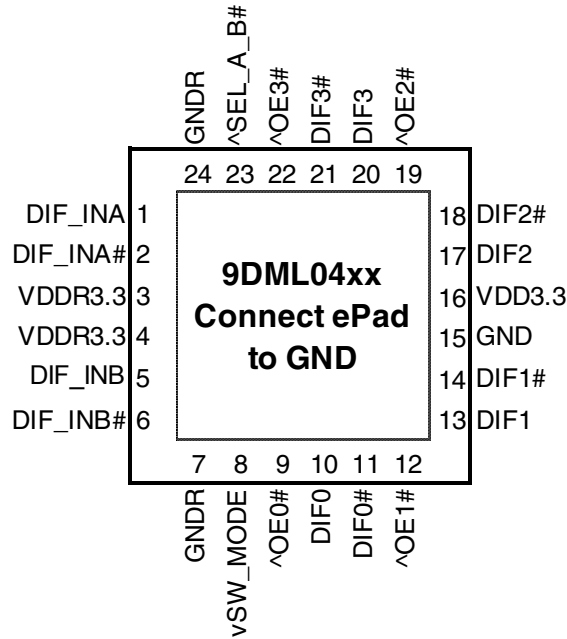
GNDR ^SEL_A_B# ^OE3# DIF3# DIF3 ^OE2#

24 23 22 21 20 19

DIF_INA 1
DIF_INA# 2
VDDR3.3 3
VDDR3.3 4
DIF_INB 5
DIF_INB# 6

9DML04xx
Connect ePad
to GND

18 DIF2#
17 DIF2
16 VDD3.3
15 GND
14 DIF1#
13 DIF1

7 8 9 10 11 12

GNDR vSW_MODE ^OE0# DIF0 DIF0# ^OE1#